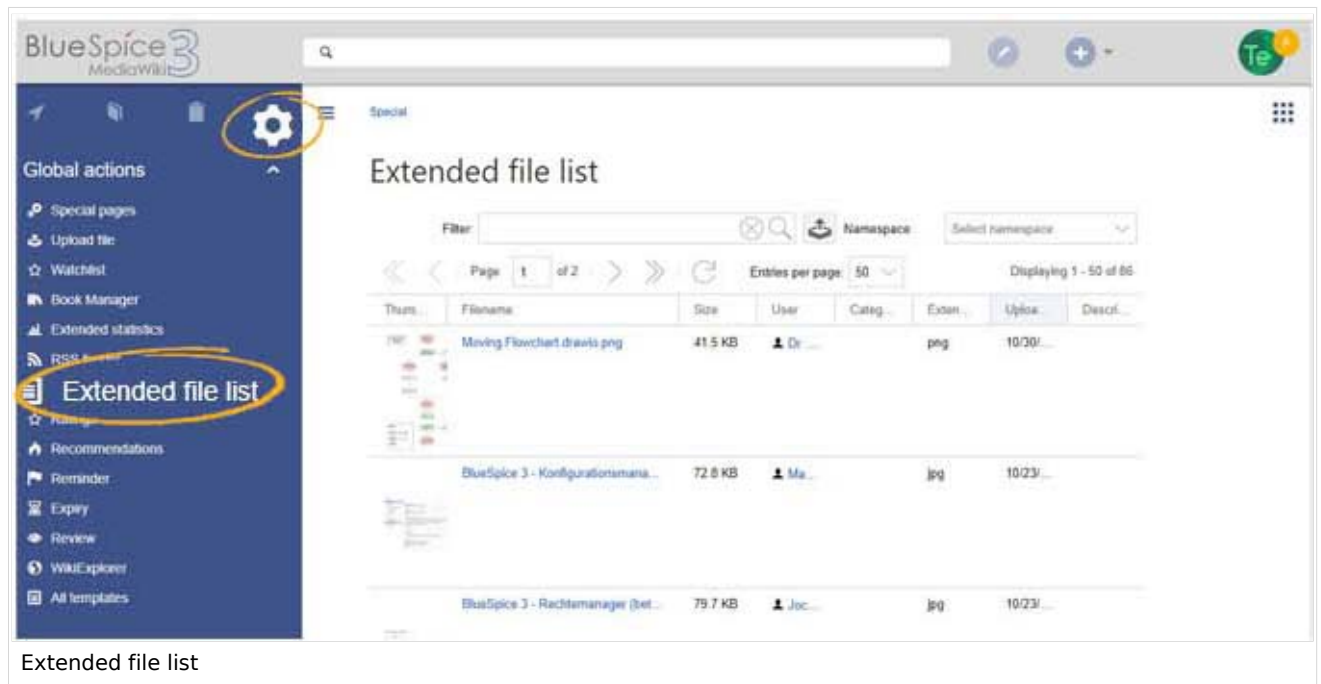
BlueSpice 3 MediaWiki

Te

Global actions

Special pages
Upload file
Watchlist
Book Manager
Extended statistics
RSS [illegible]
Extended file list
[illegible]
Recommendations
Reminder
Expiry
Review
WikiExplorer
All templates

Special

Extended file list

Filter
Namespace
Select namespace

Page 1 of 2
Entries per page: 50
Displaying 1 - 50 of 86

| Thum... | Filename | Size | User | Categ... | Exten... | Uploa... | Descri... |
|---|---|---|---|---|---|---|---|
| | Moving Flowchart.drawio.png | 41.5 KB | Dr ... | | png | 10/30/... | |
| | BlueSpice 3 - Konfigurationsmana... | 72.8 KB | Ma... | | jpg | 10/23/... | |
| | BlueSpice 3 - Rechtemanager (bet... | 79.7 KB | Joc... | | jpg | 10/23/... | |

Extended file list